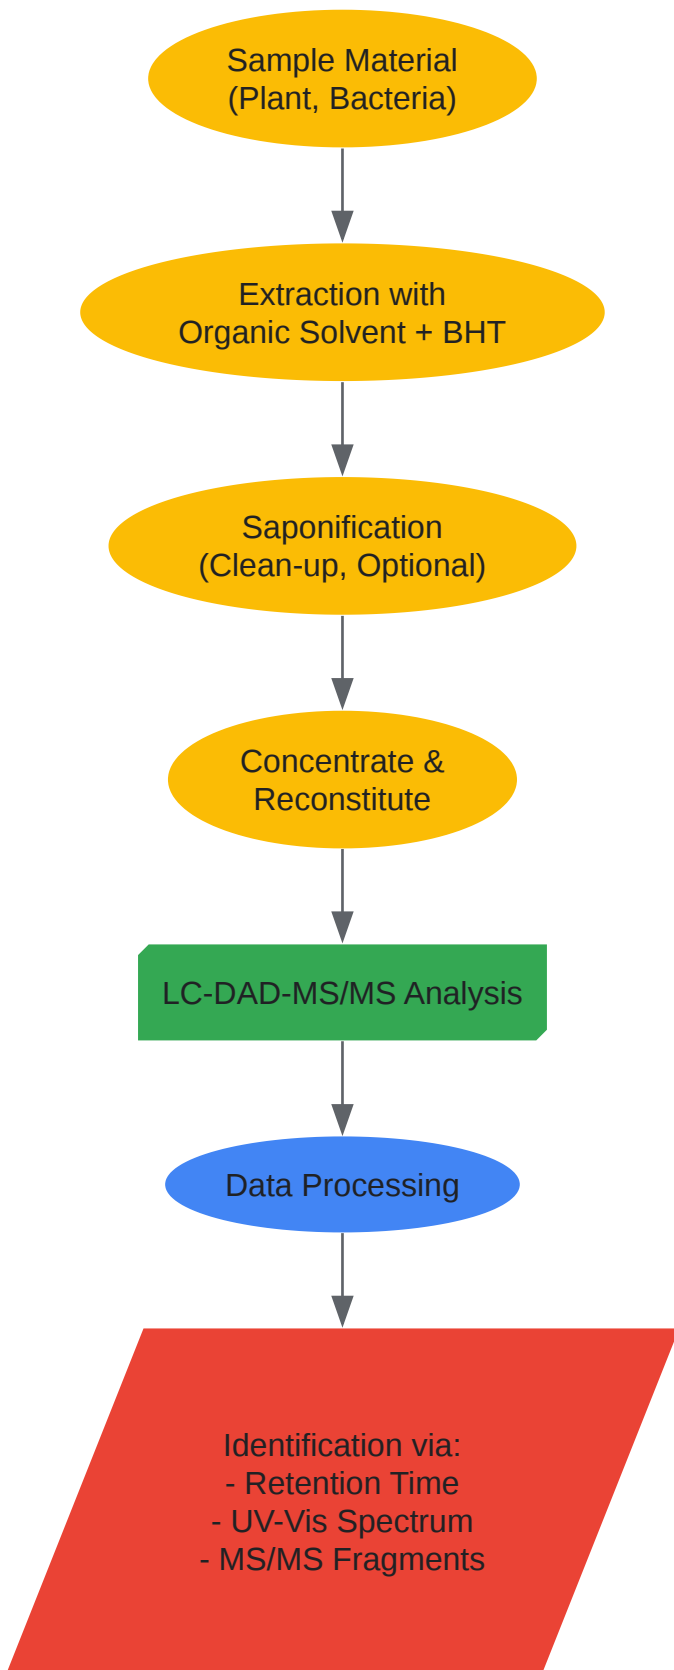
Sample Material
(Plant, Bacteria)

Extraction with
Organic Solvent + BHT

Saponification
(Clean-up, Optional)

Concentrate &
Reconstitute

LC-DAD-MS/MS Analysis

Data Processing

Identification via:
- Retention Time
- UV-Vis Spectrum
- MS/MS Fragments